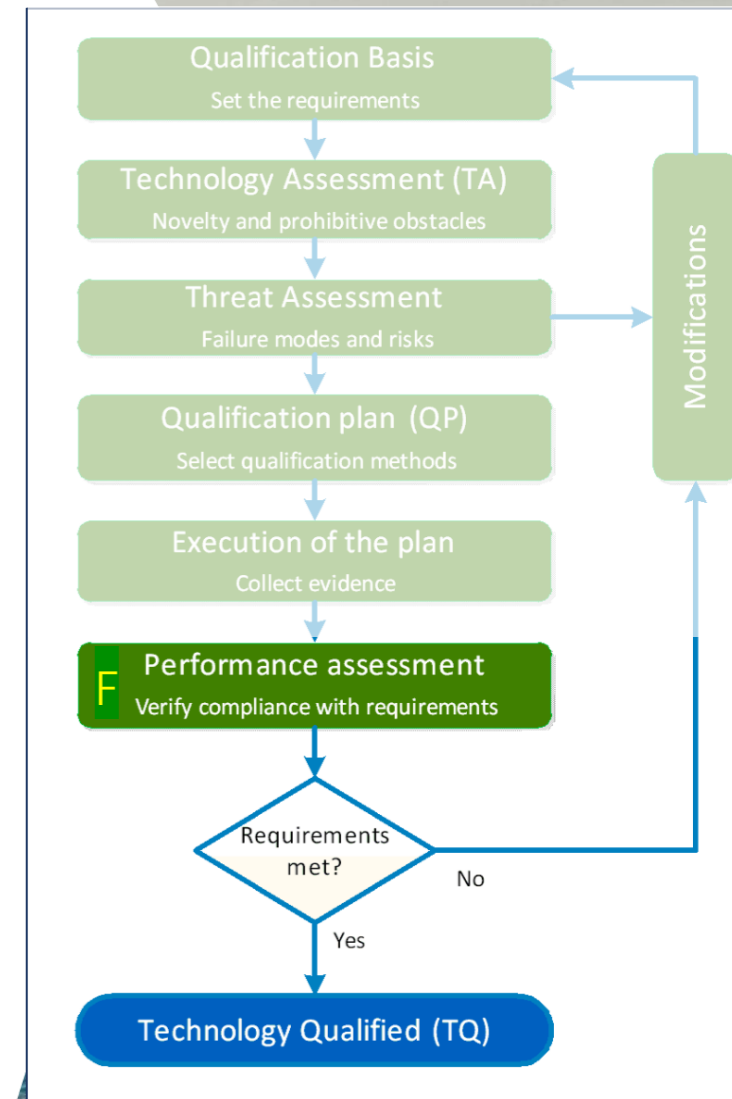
Qualification Basis
Set the requirements

Technology Assessment (TA)
Novelty and prohibitive obstacles

Threat Assessment
Failure modes and risks

Qualification plan (QP)
Select qualification methods

Execution of the plan
Collect evidence

F
Performance assessment
Verify compliance with requirements

Requirements met?

No

Yes

Technology Qualified (TQ)

Modifications